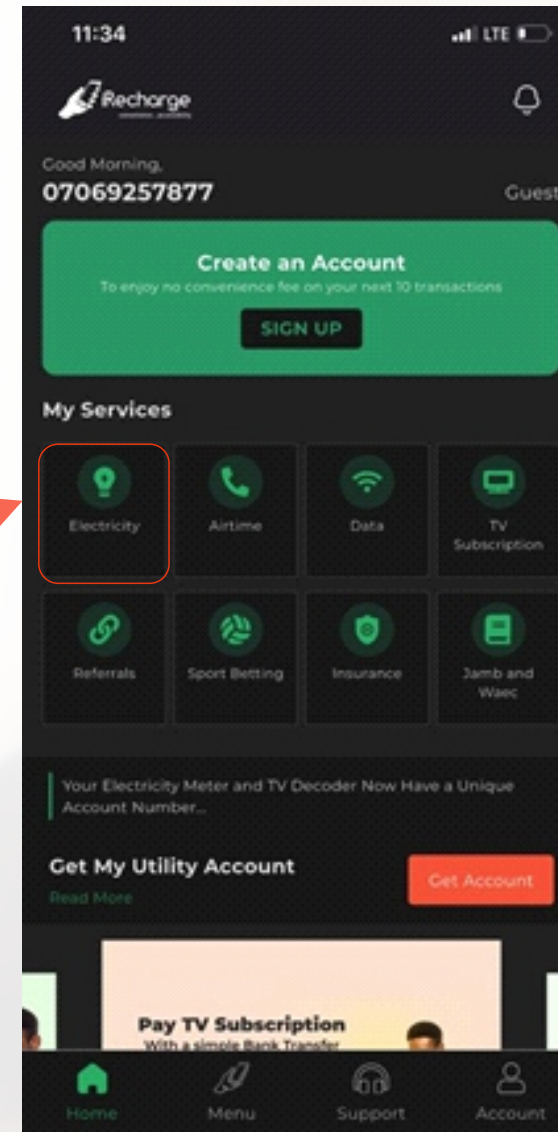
11:34

LTE

iRecharge

Good Morning,

07069257877

Guest

Create an Account

To enjoy no convenience fee on your next 10 transactions

SIGN UP

My Services

Electricity

Airtime

Data

TV Subscription

Referrals

Sport Betting

Insurance

Jamb and Waec

Your Electricity Meter and TV Decoder Now Have a Unique Account Number...

Get My Utility Account

Read More

Get Account

Pay TV Subscription

With a simple Bank Transfer

Home

Menu

Support

Account